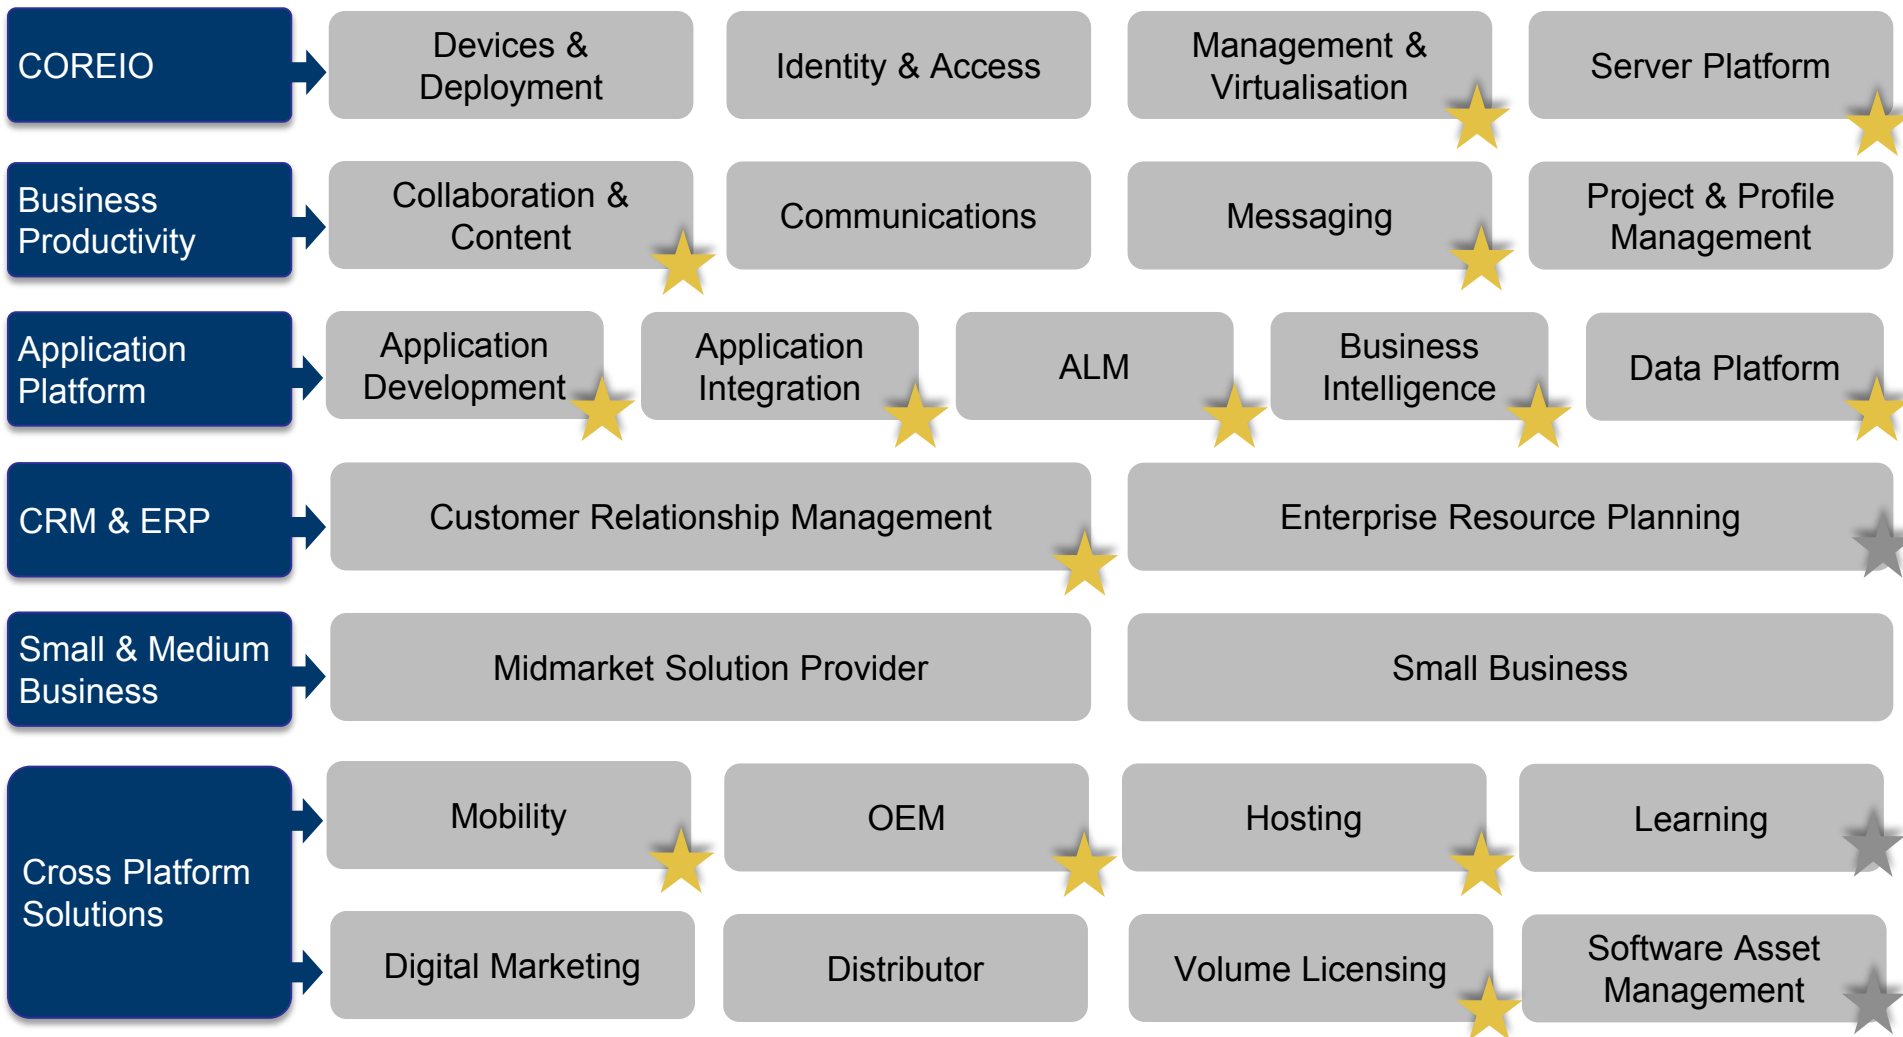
COREIO

Devices & Deployment

Identity & Access

Management & Virtualisation

Server Platform

Business Productivity

Collaboration & Content

Communications

Messaging

Project & Profile Management

Application Platform

Application Development

Application Integration

ALM

Business Intelligence

Data Platform

CRM & ERP

Customer Relationship Management

Enterprise Resource Planning

Small & Medium Business

Midmarket Solution Provider

Small Business

Cross Platform Solutions

Mobility

OEM

Hosting

Learning

Digital Marketing

Distributor

Volume Licensing

Software Asset Management